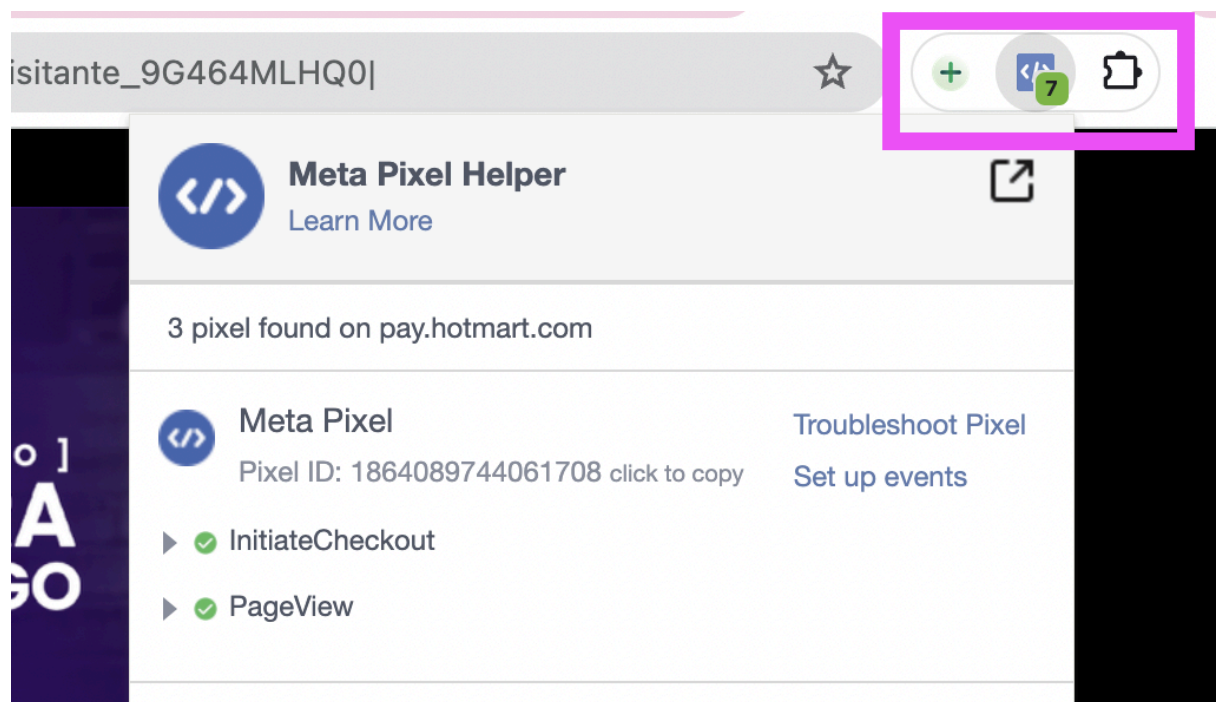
isitante_9G464MLHQ0|

7

Meta Pixel Helper
Learn More

3 pixel found on pay.hotmart.com

Meta Pixel
Pixel ID: 1864089744061708 click to copy

Troubleshoot Pixel
Set up events

InitiateCheckout

PageView

o ]
A
GO